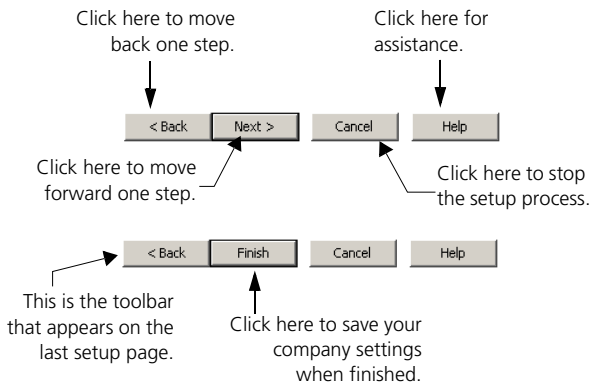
Click here to move back one step.

Click here for assistance.

< Back

Next >

Cancel

Help

Click here to move forward one step.

Click here to stop the setup process.

< Back

Finish

Cancel

Help

This is the toolbar that appears on the last setup page.

Click here to save your company settings when finished.